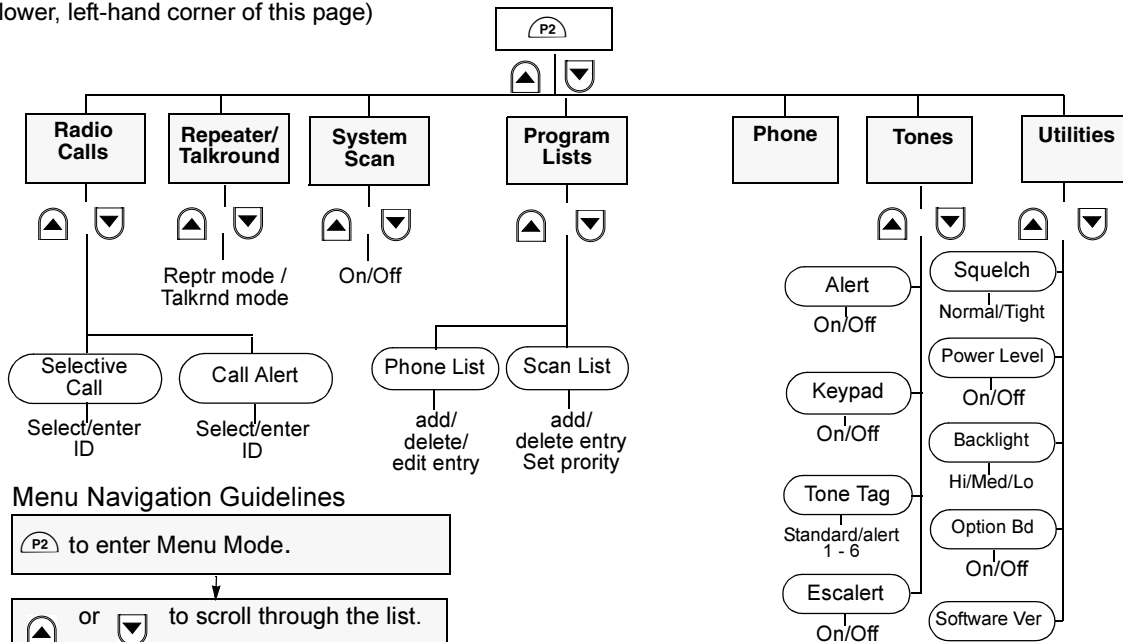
lower, left-hand corner of this page)

P2

Radio Calls

Repeater/ Talkround

System Scan

Program Lists

Phone

Tones

Utilities

Reptr mode / Talkrnd mode

On/Off

Selective Call

Select/enter ID

Call Alert

Select/enter ID

Phone List

add/ delete/ edit entry

Scan List

add/ delete entry Set prority

Alert

On/Off

Keypad

On/Off

Tone Tag

Standard/alert 1 - 6

Escalert

On/Off

Squelch

Normal/Tight

Power Level

On/Off

Backlight

Hi/Med/Lo

Option Bd

On/Off

Software Ver

Menu Navigation Guidelines

P2 to enter Menu Mode.

or to scroll through the list.